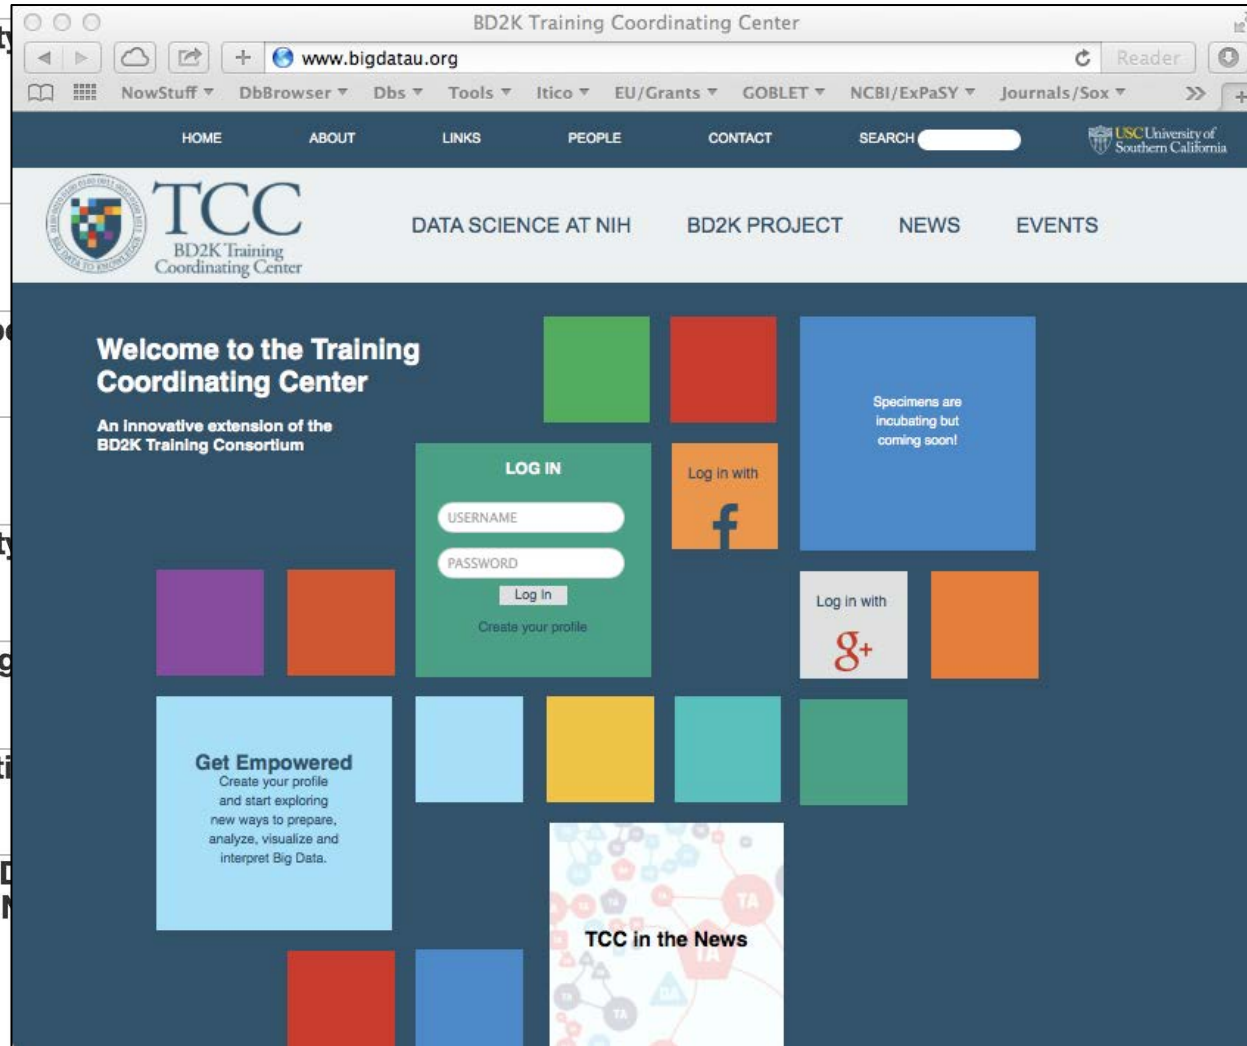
BD2K Training Coordinating Center

www.bigdatau.org

Reader

NowStuff ▾ DbBrowser ▾ Dbs ▾ Tools ▾ Itico ▾ EU/Grants ▾ GOBLET ▾ NCBI/ExPaSY ▾ Journals/Sox ▾

HOME ABOUT LINKS PEOPLE CONTACT SEARCH

USC University of Southern California

TCC
BD2K Training Coordinating Center

DATA SCIENCE AT NIH BD2K PROJECT NEWS EVENTS

Welcome to the Training Coordinating Center

An innovative extension of the BD2K Training Consortium

Specimens are incubating but coming soon!

LOG IN

USERNAME

PASSWORD

Log In

Create your profile

Log in with

f

Log in with

g+

Get Empowered
Create your profile and start exploring new ways to prepare, analyze, visualize and interpret Big Data.

TCC in the News